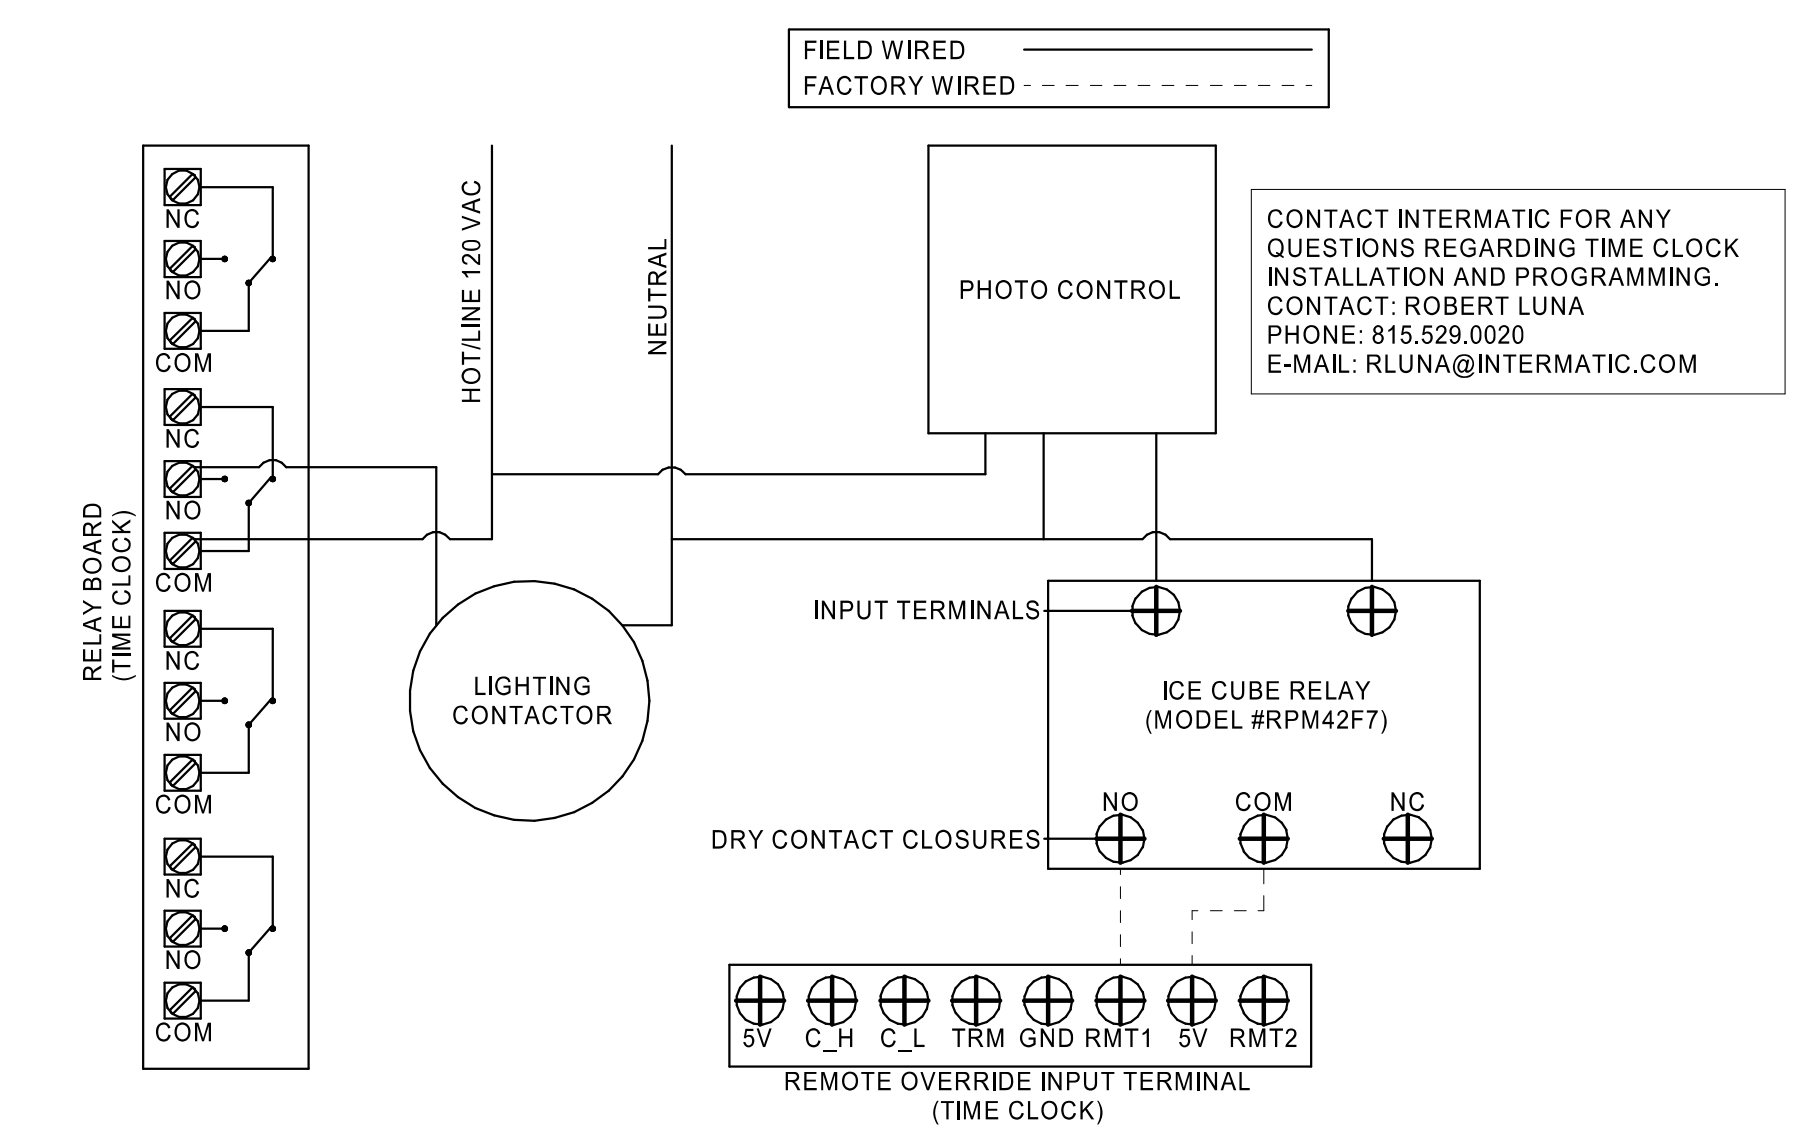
FIELD WIRED
FACTORY WIRED

RELAY BOARD
(TIME CLOCK)

NC
NO
COM
NC
NO
COM
NC
NO
COM
NC
NO
COM

HOT/LINE 120 VAC

NEUTRAL

PHOTO CONTROL

CONTACT INTERMATIC FOR ANY QUESTIONS REGARDING TIME CLOCK INSTALLATION AND PROGRAMMING.
CONTACT: ROBERT LUNA
PHONE: 815.529.0020
E-MAIL: RLUNA@INTERMATIC.COM

LIGHTING CONTACTOR

INPUT TERMINALS

ICE CUBE RELAY
(MODEL #RPM42F7)

NO
COM
NC

DRY CONTACT CLOSURES

5V
C_H
C_L
TRM
GND
RMT1
5V
RMT2

REMOTE OVERRIDE INPUT TERMINAL
(TIME CLOCK)